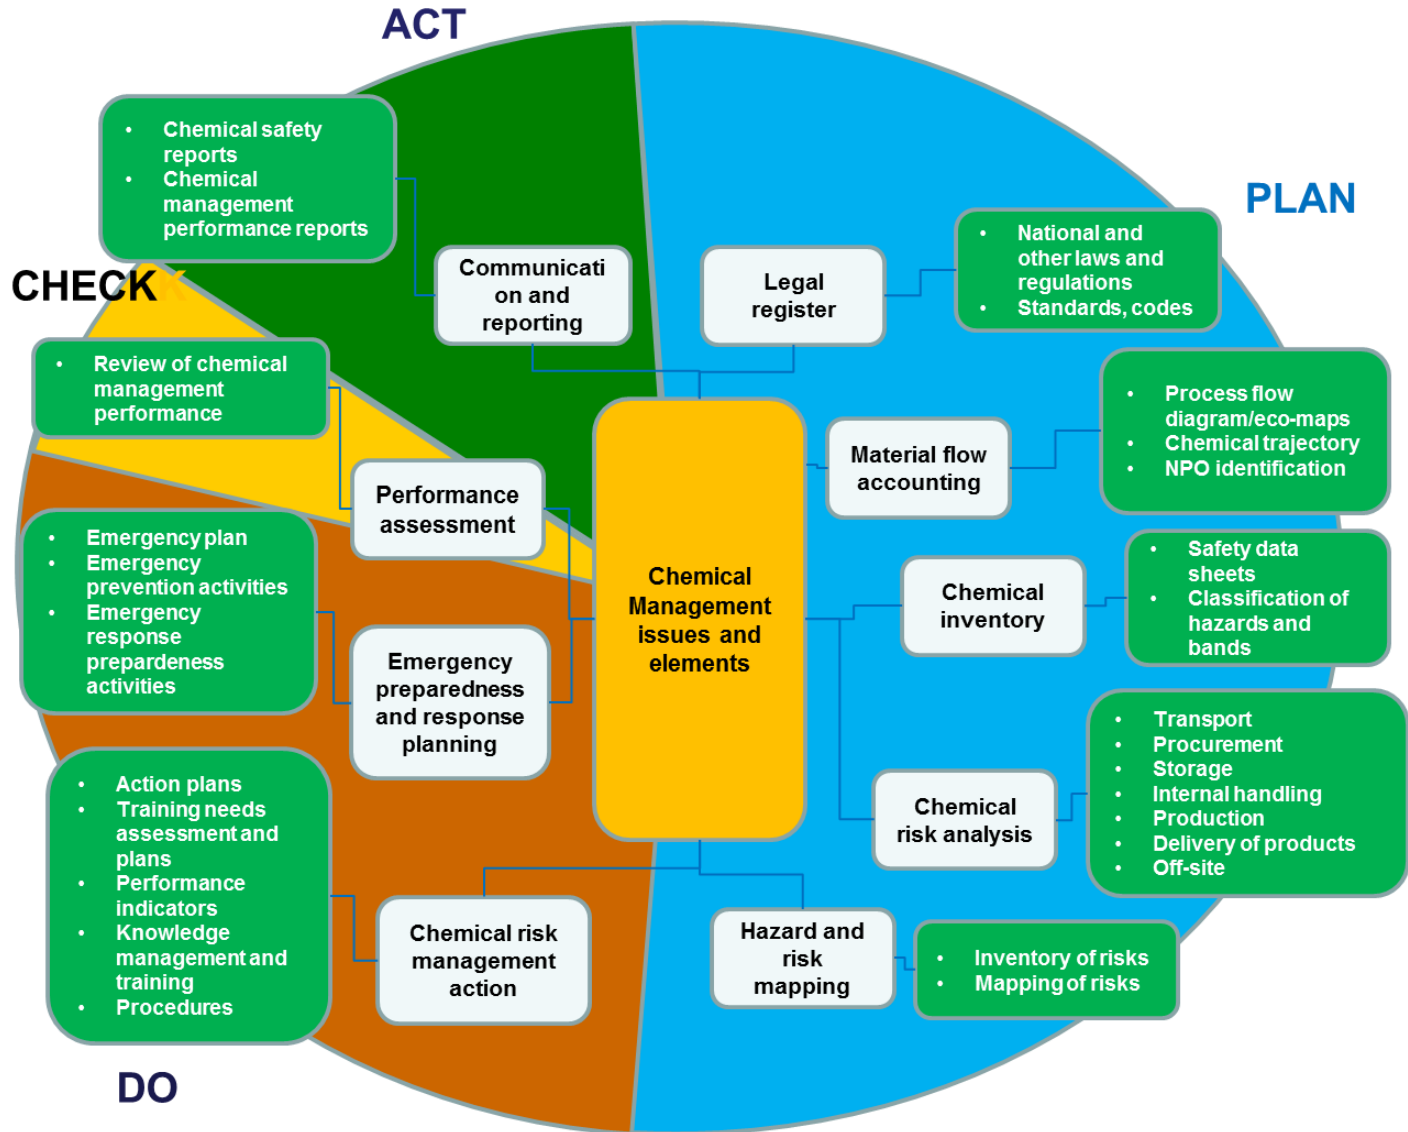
ACT

- Chemical safety reports
- Chemical management performance reports

Communication and reporting

PLAN

Legal register

- National and other laws and regulations
- Standards, codes

CHECK

- Review of chemical management performance

Performance assessment

Material flow accounting

- Process flow diagram/eco-maps
- Chemical trajectory
- NPO identification

Chemical Management issues and elements

- Emergency plan
- Emergency prevention activities
- Emergency response preparedness activities

Emergency preparedness and response planning

Chemical inventory

- Safety data sheets
- Classification of hazards and bands

Chemical risk analysis

- Transport
- Procurement
- Storage
- Internal handling
- Production
- Delivery of products
- Off-site

- Action plans
- Training needs assessment and plans
- Performance indicators
- Knowledge management and training
- Procedures

Chemical risk management action

Hazard and risk mapping

- Inventory of risks
- Mapping of risks

DO